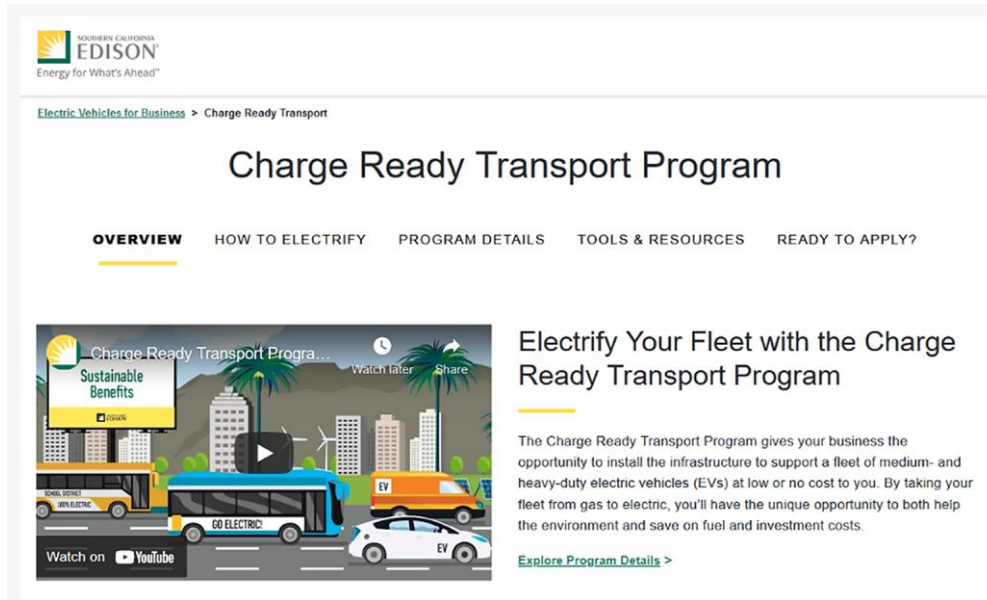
SOUTHERN CALIFORNIA
EDISON
Energy for What's Ahead℠

Electric Vehicles for Business > Charge Ready Transport

Charge Ready Transport Program

OVERVIEW HOW TO ELECTRIFY PROGRAM DETAILS TOOLS & RESOURCES READY TO APPLY?

Charge Ready Transport Progra...
Watch later
Share
Sustainable Benefits
EDISON
SCHOOL DISTRICT
100% ELECTRIC
GO ELECTRIC!
EV
EV
Watch on YouTube

Electrify Your Fleet with the Charge Ready Transport Program

The Charge Ready Transport Program gives your business the opportunity to install the infrastructure to support a fleet of medium- and heavy-duty electric vehicles (EVs) at low or no cost to you. By taking your fleet from gas to electric, you'll have the unique opportunity to both help the environment and save on fuel and investment costs.

Explore Program Details >